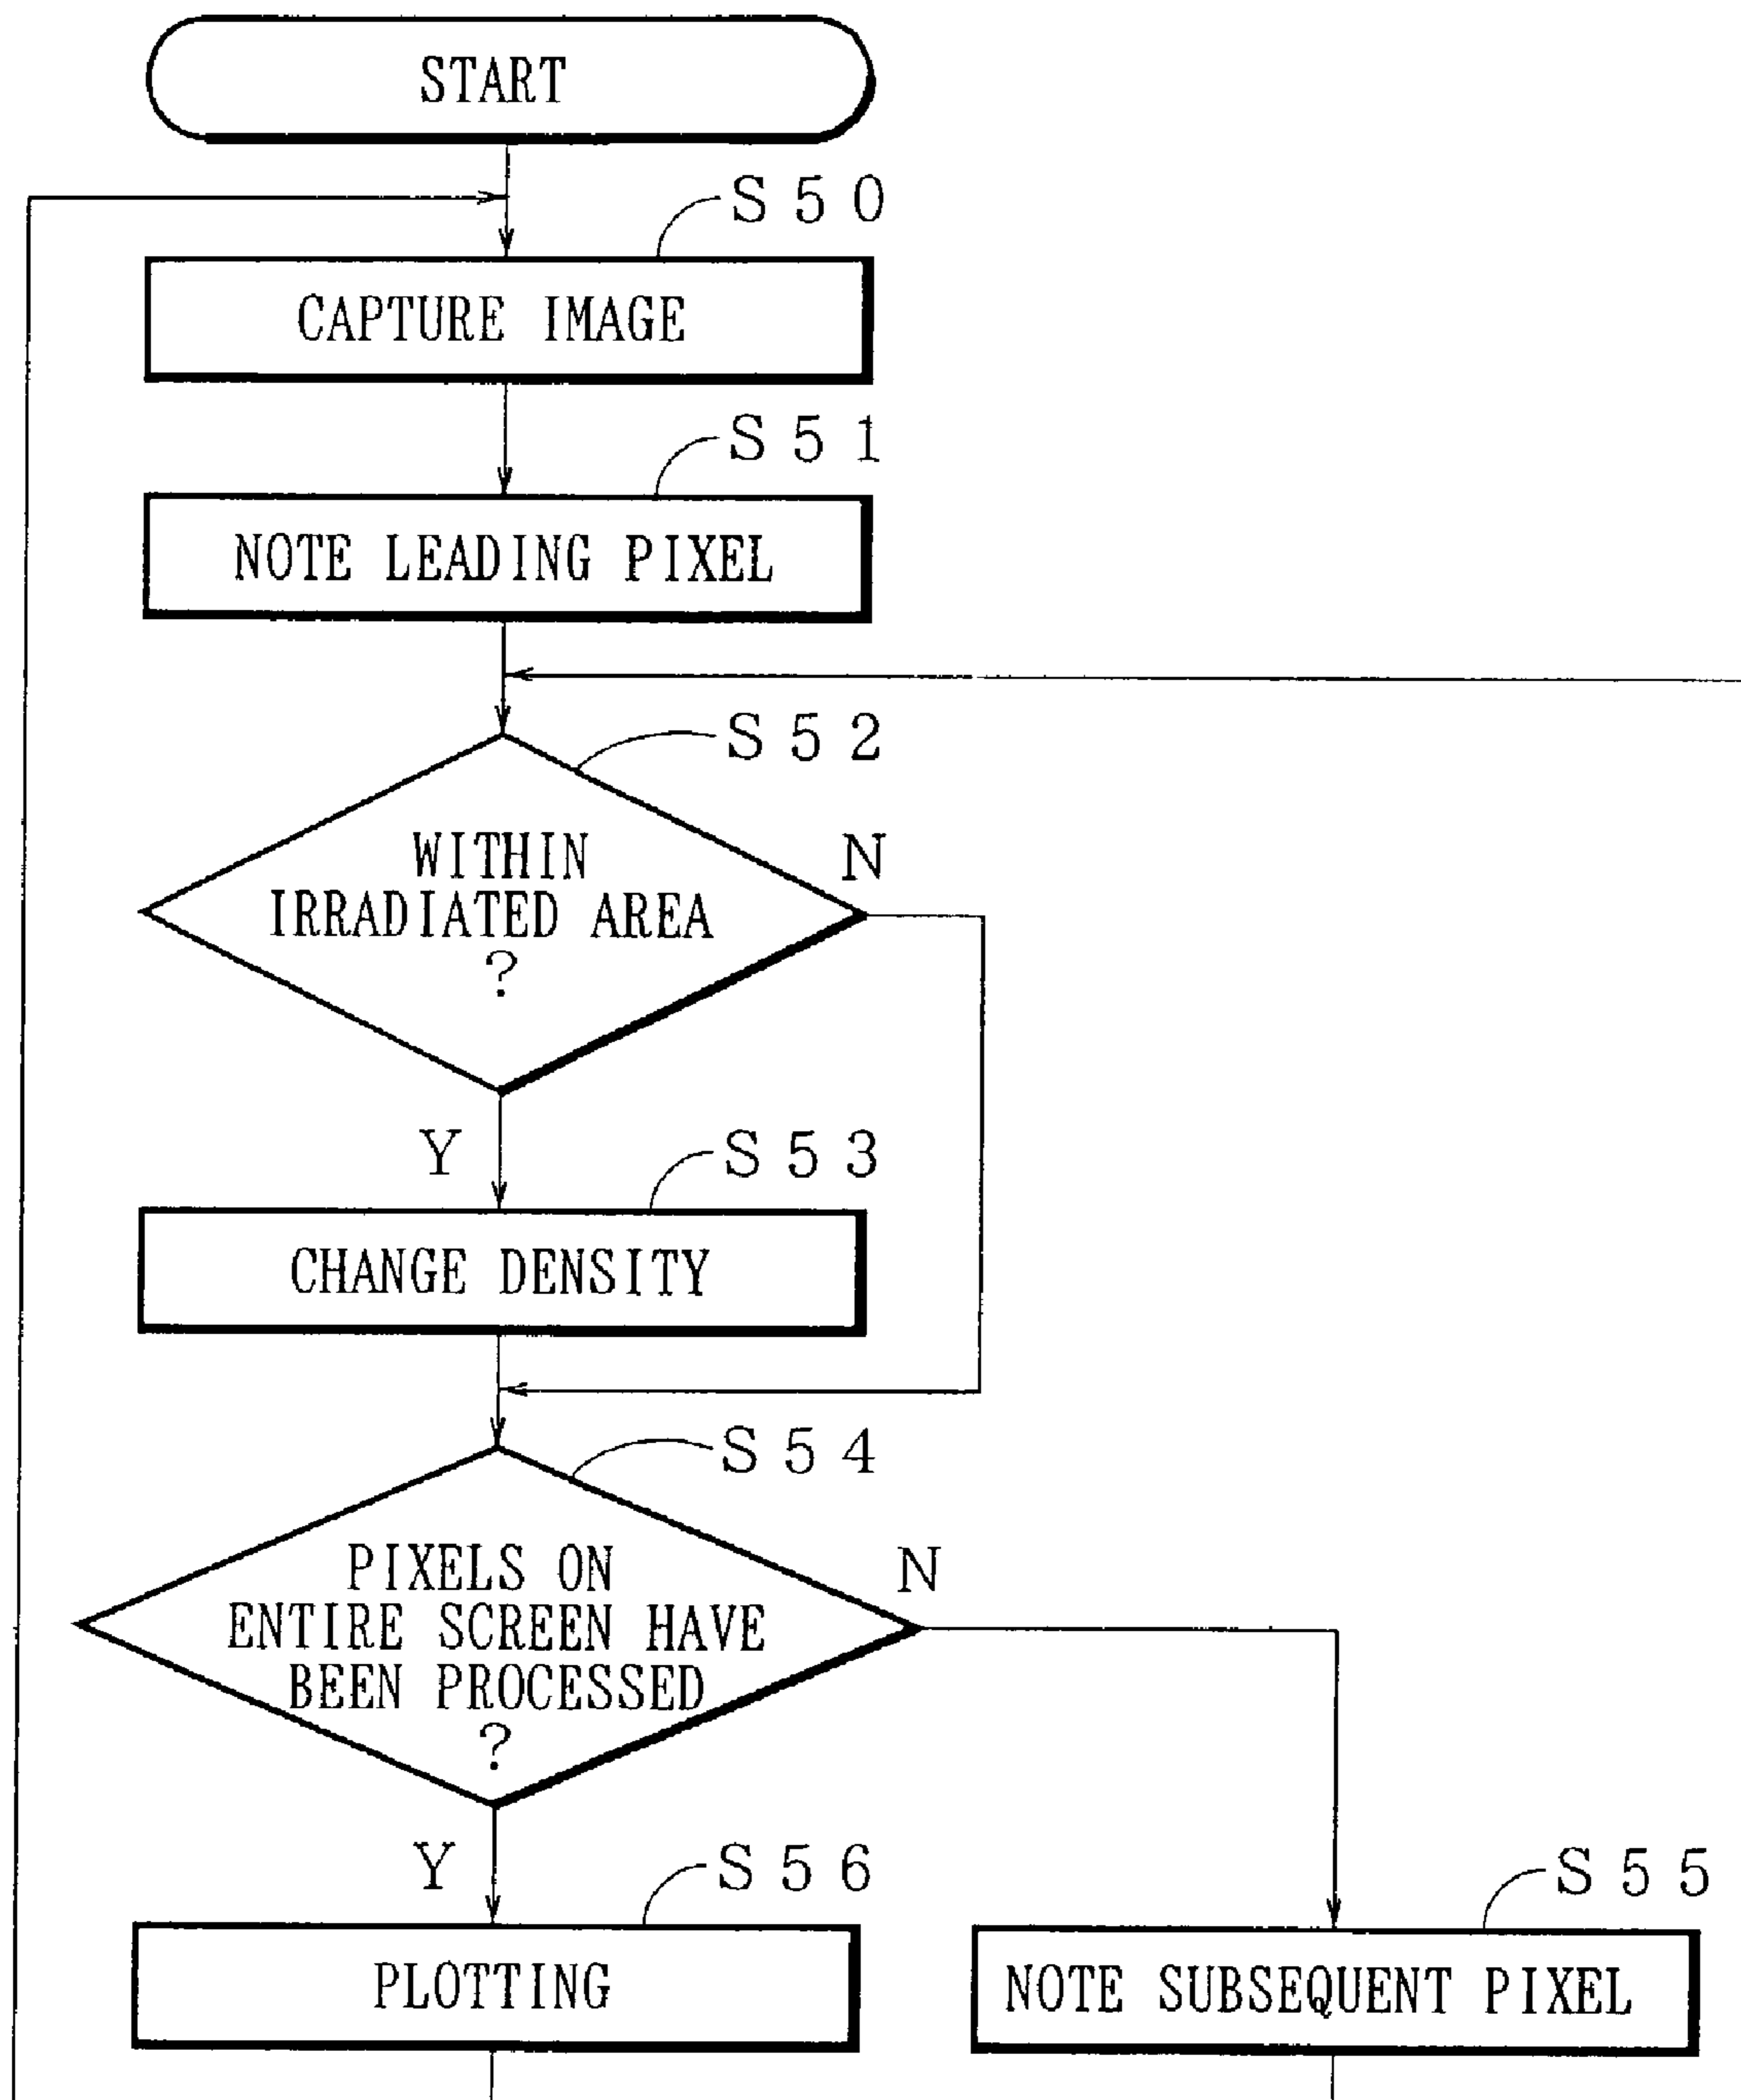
START

S50

CAPTURE IMAGE

S51

NOTE LEADING PIXEL

S52

WITHIN IRRADIATED AREA ?

N

Y

S53

CHANGE DENSITY

S54

PIXELS ON ENTIRE SCREEN HAVE BEEN PROCESSED ?

N

Y

S56

PLOTTING

S55

NOTE SUBSEQUENT PIXEL